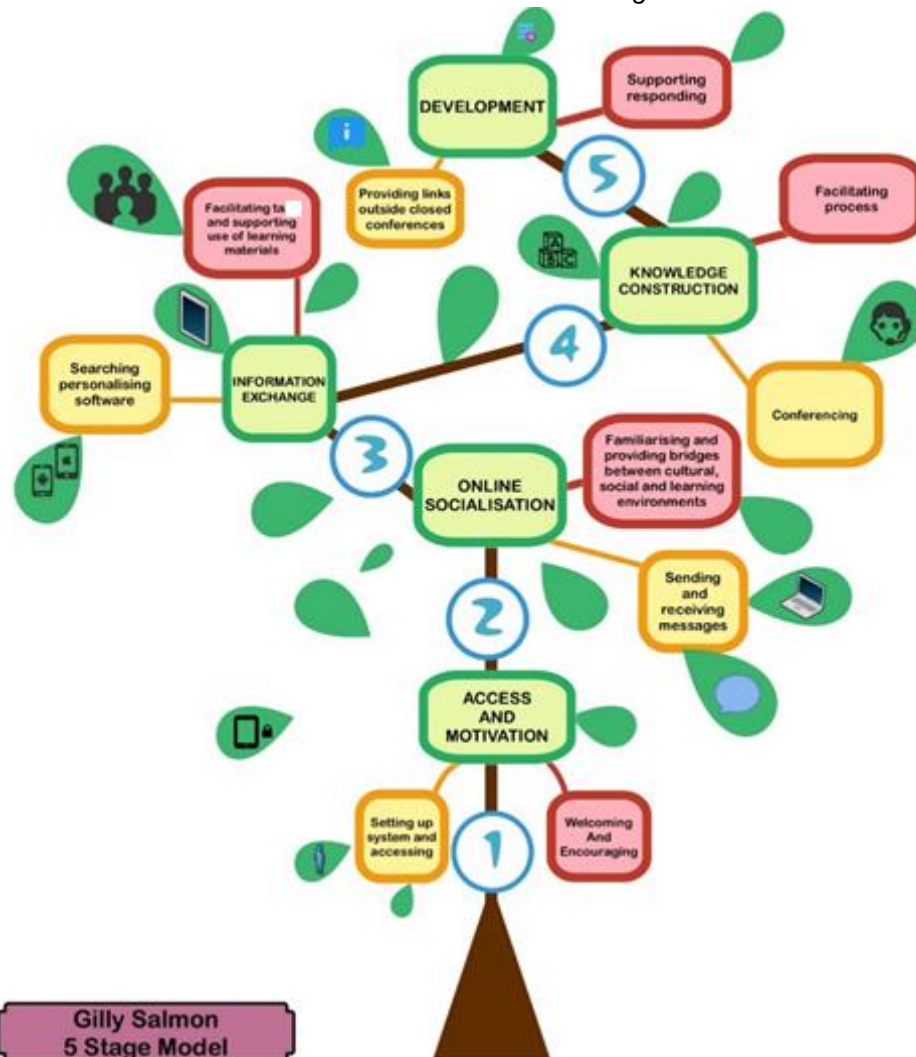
DEVELOPMENT

Supporting responding

5

Providing links outside closed conferences

Facilitating ta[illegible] and supporting use of learning materials

Facilitating process

KNOWLEDGE CONSTRUCTION

4

Searching personalising software

INFORMATION EXCHANGE

Conferencing

3

ONLINE SOCIALISATION

Familiarising and providing bridges between cultural, social and learning environments

2

Sending and receiving messages

ACCESS AND MOTIVATION

Setting up system and accessing

1

Welcoming And Encouraging

Gilly Salmon
5 Stage Model